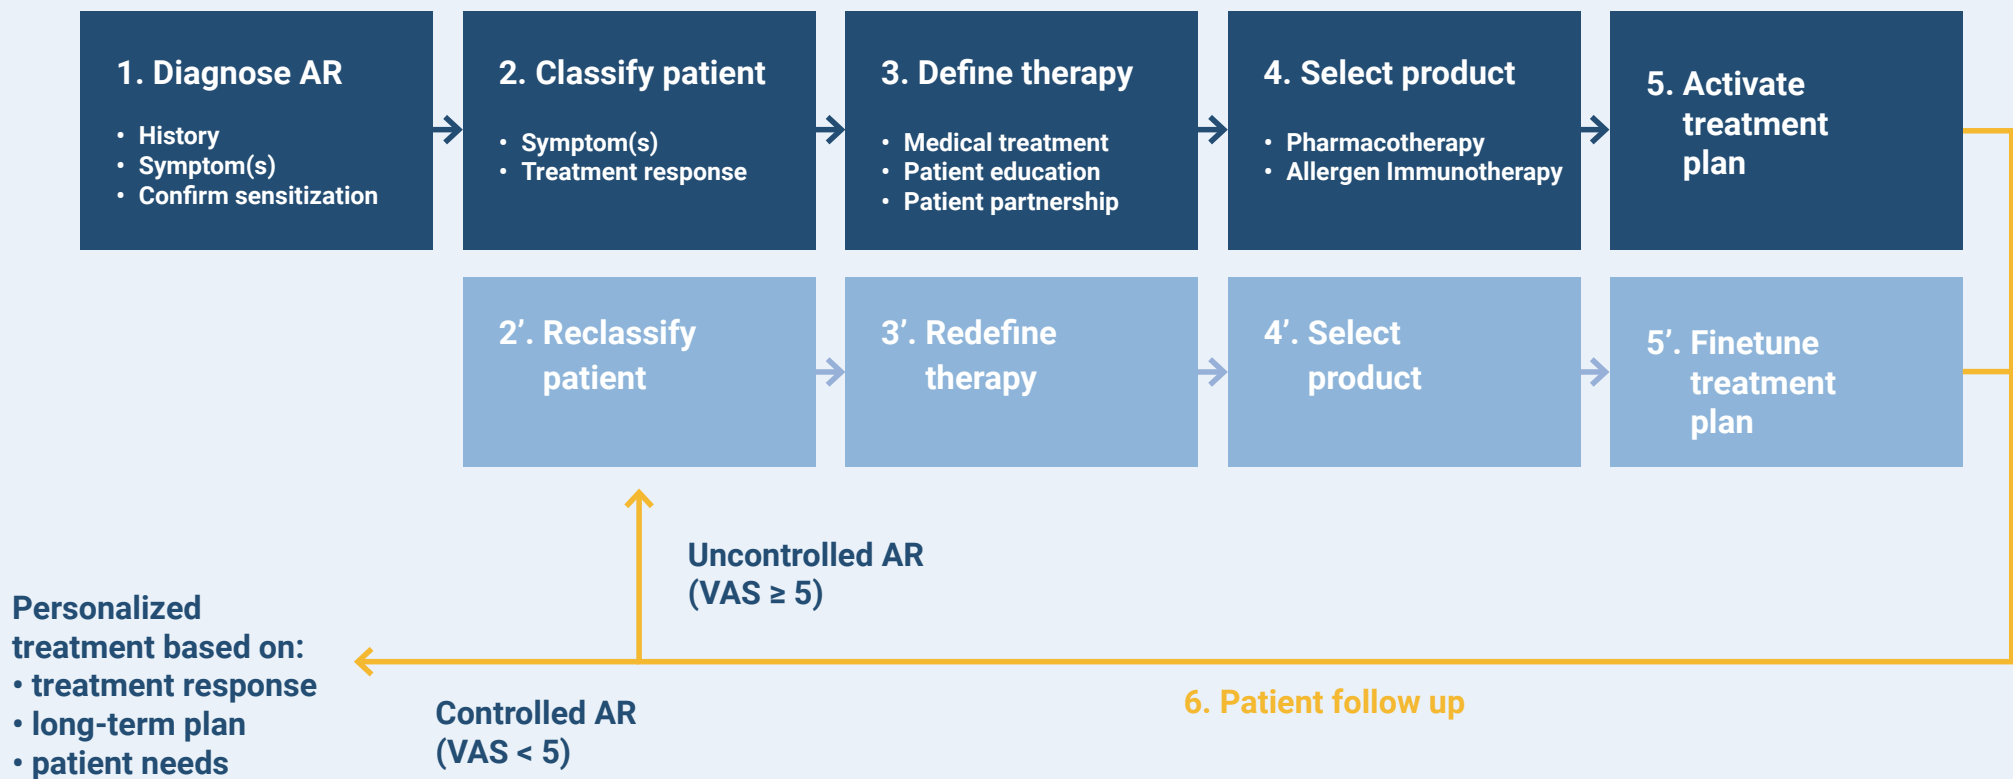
1. Diagnose AR

- History
- Symptom(s)
- Confirm sensitization

2. Classify patient

- Symptom(s)
- Treatment response

3. Define therapy

- Medical treatment
- Patient education
- Patient partnership

4. Select product

- Pharmacotherapy
- Allergen Immunotherapy

5. Activate treatment plan

2′. Reclassify patient

3′. Redefine therapy

4′. Select product

5′. Finetune treatment plan

Uncontrolled AR (VAS ≥ 5)

Personalized treatment based on:
• treatment response
• long-term plan
• patient needs

Controlled AR (VAS < 5)

6. Patient follow up